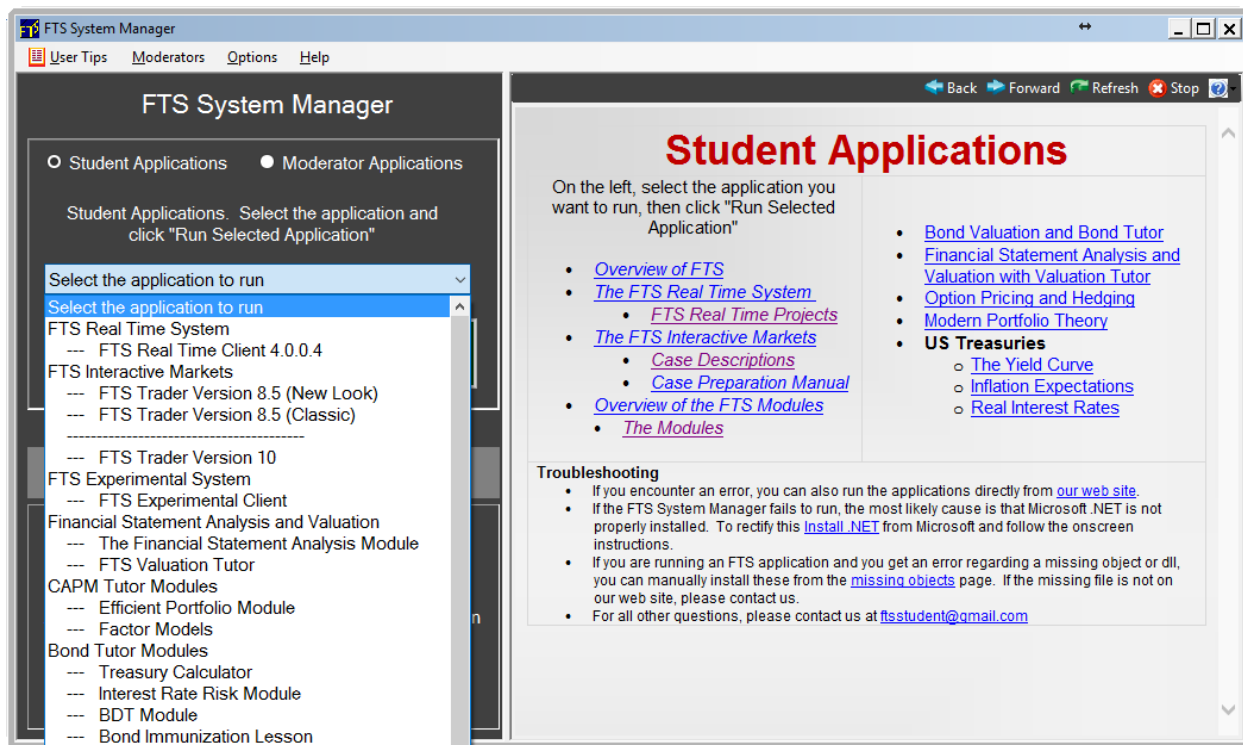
FTS System Manager

User Tips Moderators Options Help

FTS System Manager

Student Applications Moderator Applications

Student Applications. Select the application and click "Run Selected Application"

Select the application to run

Select the application to run
FTS Real Time System
--- FTS Real Time Client 4.0.0.4
FTS Interactive Markets
--- FTS Trader Version 8.5 (New Look)
--- FTS Trader Version 8.5 (Classic)
----------------------------------------
--- FTS Trader Version 10
FTS Experimental System
--- FTS Experimental Client
Financial Statement Analysis and Valuation
--- The Financial Statement Analysis Module
--- FTS Valuation Tutor
CAPM Tutor Modules
--- Efficient Portfolio Module
--- Factor Models
Bond Tutor Modules
--- Treasury Calculator
--- Interest Rate Risk Module
--- BDT Module
--- Bond Immunization Lesson

n

Back Forward Refresh Stop

Student Applications

On the left, select the application you want to run, then click "Run Selected Application"

- Overview of FTS
- The FTS Real Time System
  - FTS Real Time Projects
- The FTS Interactive Markets
  - Case Descriptions
  - Case Preparation Manual
- Overview of the FTS Modules
  - The Modules

- Bond Valuation and Bond Tutor
- Financial Statement Analysis and Valuation with Valuation Tutor
- Option Pricing and Hedging
- Modern Portfolio Theory
- US Treasuries
  - The Yield Curve
  - Inflation Expectations
  - Real Interest Rates

Troubleshooting
- If you encounter an error, you can also run the applications directly from our web site.
- If the FTS System Manager fails to run, the most likely cause is that Microsoft .NET is not properly installed. To rectify this Install .NET from Microsoft and follow the onscreen instructions.
- If you are running an FTS application and you get an error regarding a missing object or dll, you can manually install these from the missing objects page. If the missing file is not on our web site, please contact us.
- For all other questions, please contact us at ftsstudent@gmail.com